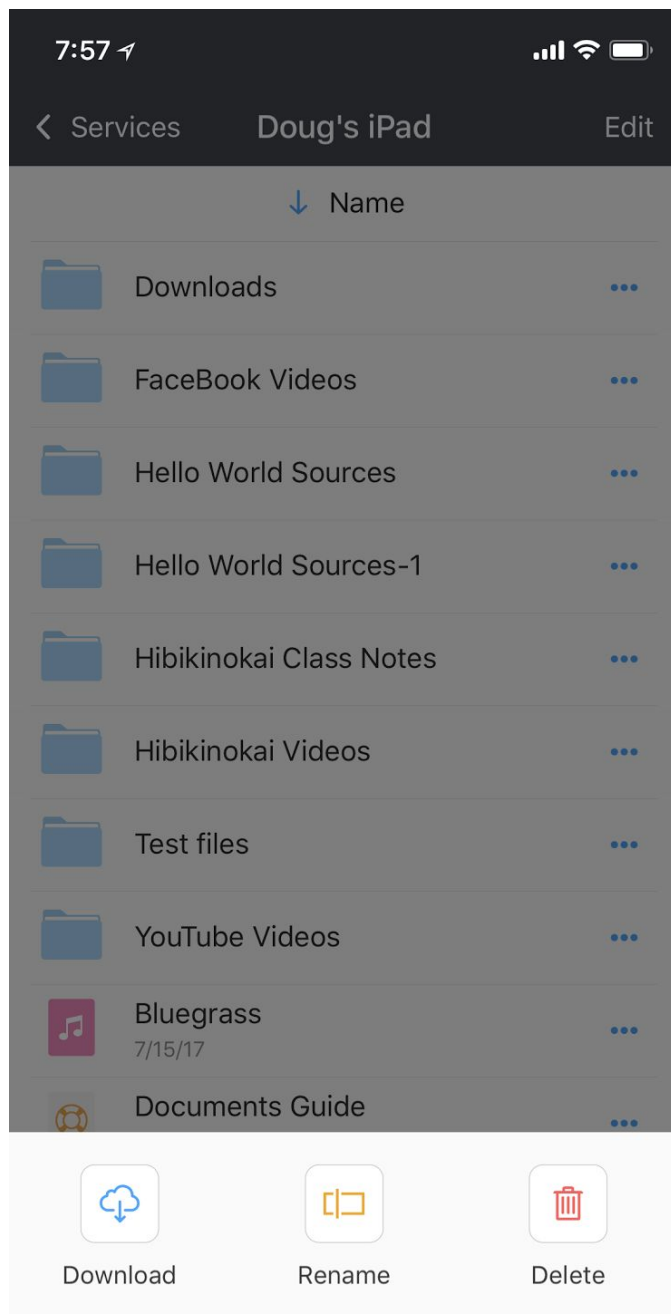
7:57

Services Doug's iPad Edit

Name

Downloads

FaceBook Videos

Hello World Sources

Hello World Sources-1

Hibikinokai Class Notes

Hibikinokai Videos

Test files

YouTube Videos

Bluegrass
7/15/17

Documents Guide

Download Rename Delete